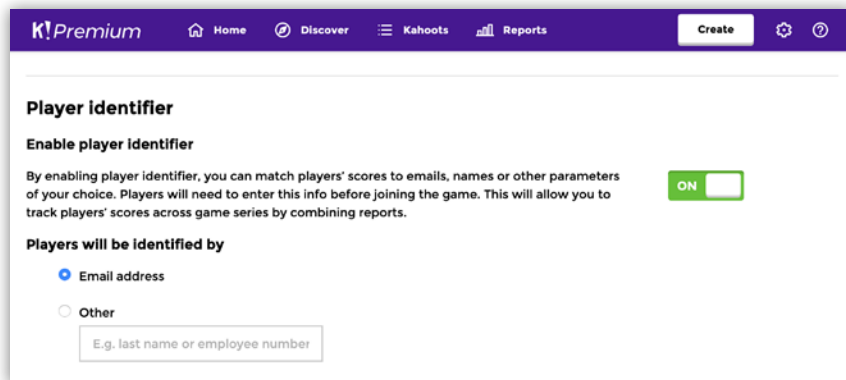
K! Premium Home Discover Kahoots Reports Create

Player identifier

Enable player identifier

By enabling player identifier, you can match players' scores to emails, names or other parameters of your choice. Players will need to enter this info before joining the game. This will allow you to track players' scores across game series by combining reports.

ON

Players will be identified by

Email address

Other

E.g. last name or employee number